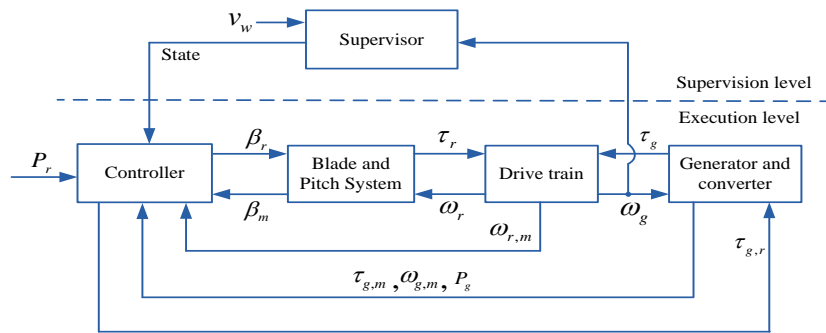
$v_w$
Supervisor
State
Supervision level
Execution level
$P_r$
Controller
$\beta_r$
$\beta_m$
Blade and Pitch System
$\tau_r$
$\omega_r$
Drive train
$\omega_{r,m}$
$\tau_g$
$\omega_g$
Generator and converter
$\tau_{g,r}$
$\tau_{g,m}, \omega_{g,m}, P_g$